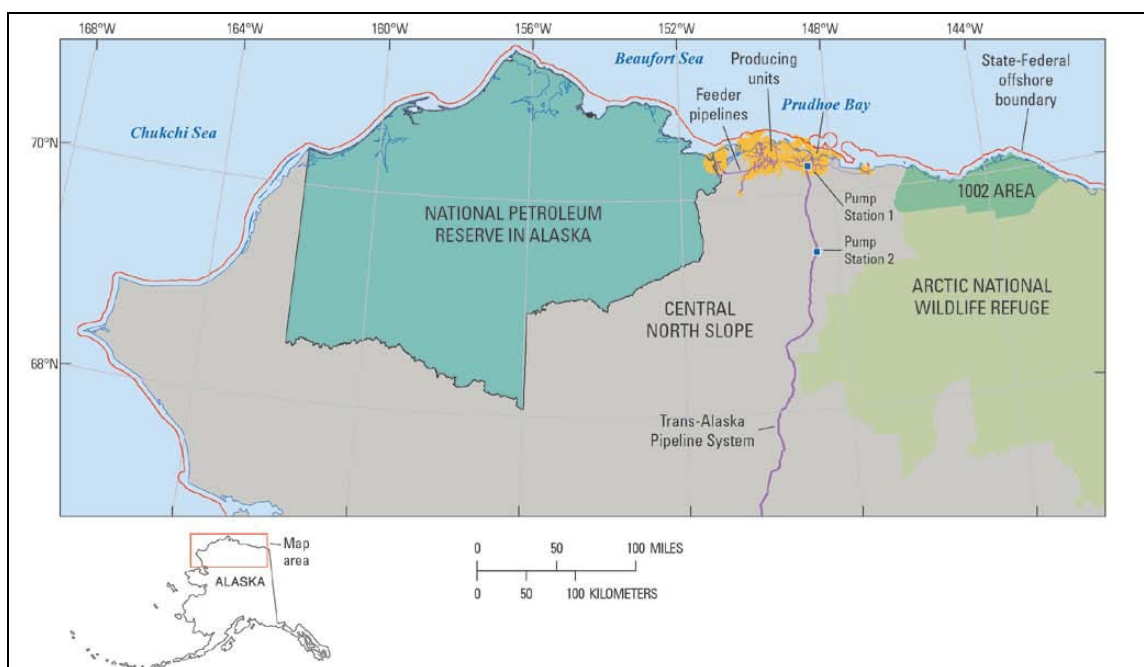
168°W
164°W
160°W
156°W
152°W
148°W
144°W

Beaufort Sea
Producing units
Feeder pipelines
Prudhoe Bay
State-Federal offshore boundary
Chukchi Sea
70°N
Pump Station 1
1002 AREA
NATIONAL PETROLEUM RESERVE IN ALASKA
Pump Station 2
CENTRAL NORTH SLOPE
ARCTIC NATIONAL WILDLIFE REFUGE
68°N
Trans-Alaska Pipeline System

Map area
ALASKA

0 50 100 MILES
0 50 100 KILOMETERS